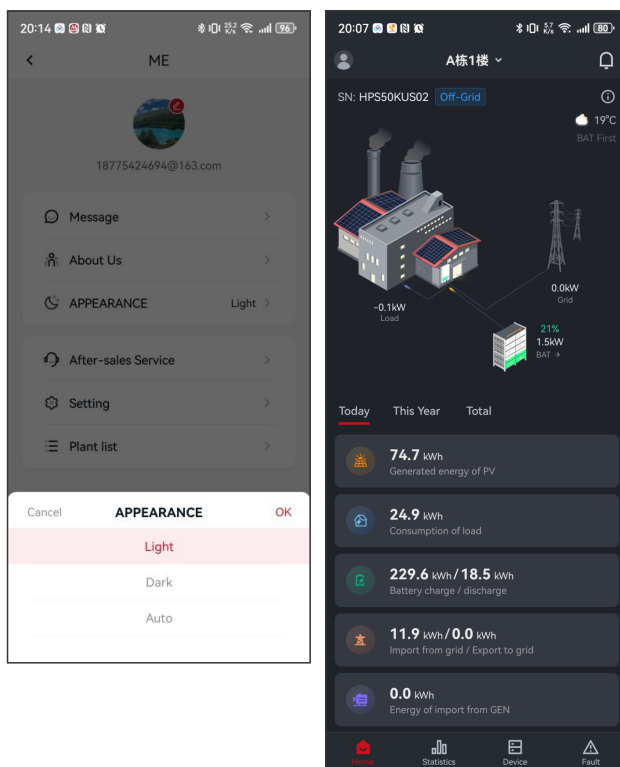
20:14 96

ME

18775424694@163.com

Message

About Us

APPEARANCE Light

After-sales Service

Setting

Plant list

Cancel APPEARANCE OK

Light

Dark

Auto

20:07 80

A栋1楼

SN: HPS50KUS02 Off-Grid

19°C
BAT First

-0.1kW
Load

0.0kW
Grid

21%
1.5kW
BAT

Today This Year Total

74.7 kWh
Generated energy of PV

24.9 kWh
Consumption of load

229.6 kWh / 18.5 kWh
Battery charge / discharge

11.9 kWh / 0.0 kWh
Import from grid / Export to grid

0.0 kWh
Energy of import from GEN

Home Statistics Device Fault